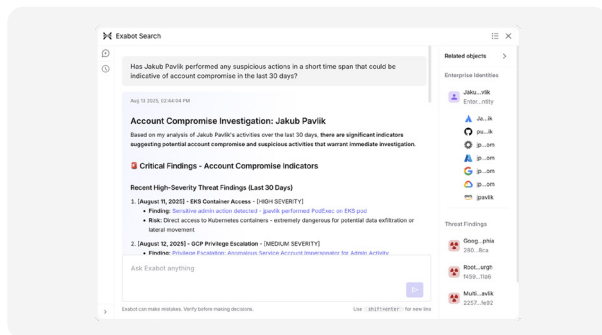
Exabot Search

Has Jakub Pavlik performed any suspicious actions in a short time span that could be indicative of account compromise in the last 30 days?

Aug 13 2025, 02:44:04 PM

Account Compromise Investigation: Jakub Pavlik

Based on my analysis of Jakub Pavlik's activities over the last 30 days, there are significant indicators suggesting potential account compromise and suspicious activities that warrant immediate investigation.

🚨 Critical Findings - Account Compromise Indicators

Recent High-Severity Threat Findings (Last 30 Days)

1. [August 11, 2025] - EKS Container Access - [HIGH SEVERITY]
• Finding: Sensitive admin action detected - jpavlik performed PodExec on EKS pod
• Risk: Direct access to Kubernetes containers - extremely dangerous for potential data exfiltration or lateral movement

2. [August 12, 2025] - GCP Privilege Escalation - [MEDIUM SEVERITY]
• Finding: Privilege Escalation: Anomalous Service Account Impersonator for Admin Activity

Ask Exabot anything

Exabot can make mistakes. Verify before making decisions.

Use shift+enter for new line

Related objects

Enterprise Identities

Jaku...vlik
Enter...ntity

Ja...ik
pu...ik
jp...om
jp...om
jp...om
jp...om
jpavlik

Threat Findings

Goog...phia
286...8ca

Root...urgh
f459...11ab

Multi...avlik
2257...fe92